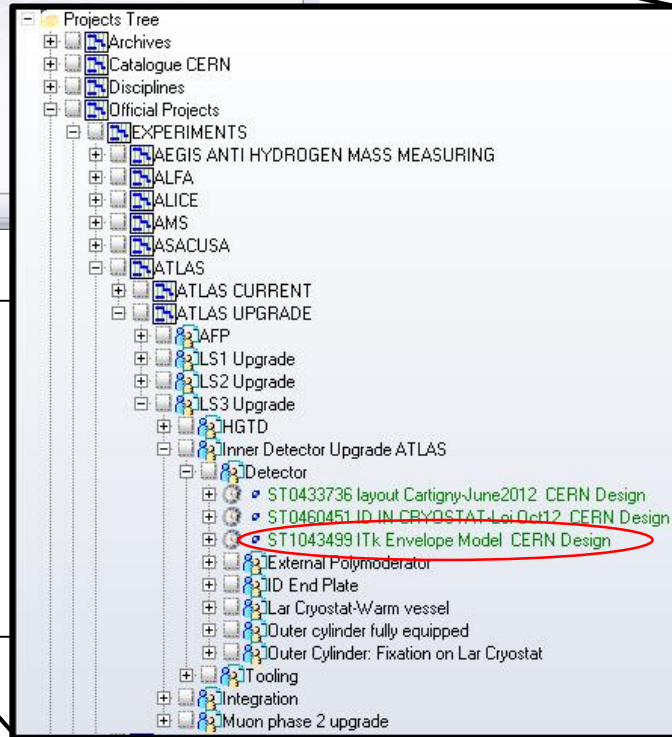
Projects Tree
Archives
Catalogue CERN
Disciplines
Official Projects
EXPERIMENTS
AEGIS ANTI HYDROGEN MASS MEASURING
ALFA
ALICE
AMS
ASACUSA
ATLAS
ATLAS CURRENT
ATLAS UPGRADE
AFP
LS1 Upgrade
LS2 Upgrade
LS3 Upgrade
HGTD
Inner Detector Upgrade ATLAS
Detector
ST0433736 layout Cartigny-June2012 CERN Design
ST0460451 ID IN CRYOSTAT-Loi Oct12 CERN Design
ST1043499 ITk Envelope Model CERN Design
External Polymoderator
ID End Plate
Lar Cryostat-Warm vessel
Outer cylinder fully equipped
Outer Cylinder: Fixation on Lar Cryostat
Tooling
Integration
Muon phase 2 upgrade